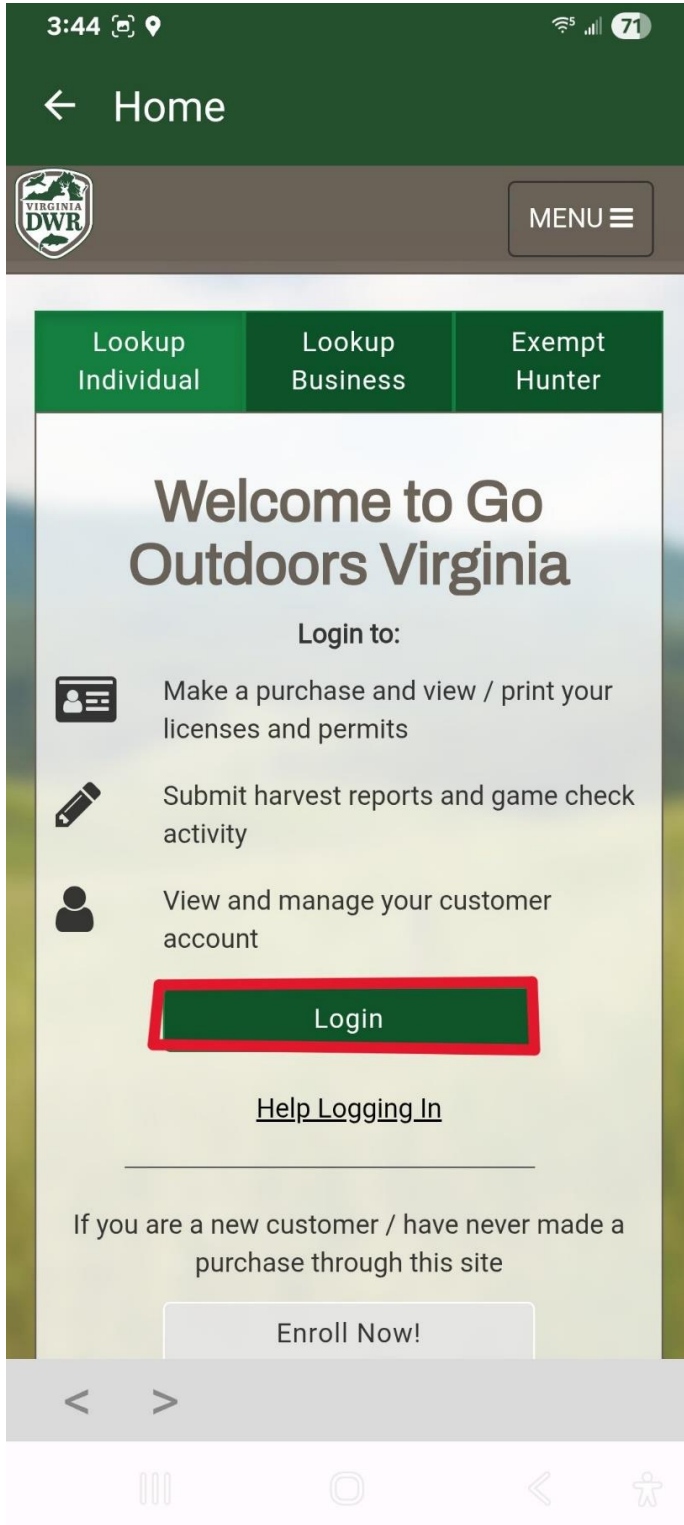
3:44

71

← Home

VIRGINIA DWR

MENU ≡

Lookup Individual

Lookup Business

Exempt Hunter

Welcome to Go Outdoors Virginia

Login to:

Make a purchase and view / print your licenses and permits

Submit harvest reports and game check activity

View and manage your customer account

Login

Help Logging In

If you are a new customer / have never made a purchase through this site

Enroll Now!

< >